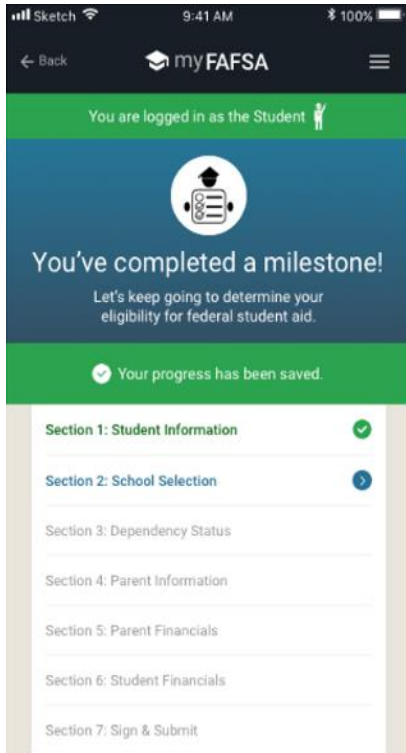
Sketch 9:41 AM 100%

← Back myFAFSA

You are logged in as the Student

You've completed a milestone!

Let's keep going to determine your eligibility for federal student aid.

Your progress has been saved.

Section 1: Student Information

Section 2: School Selection

Section 3: Dependency Status

Section 4: Parent Information

Section 5: Parent Financials

Section 6: Student Financials

Section 7: Sign & Submit